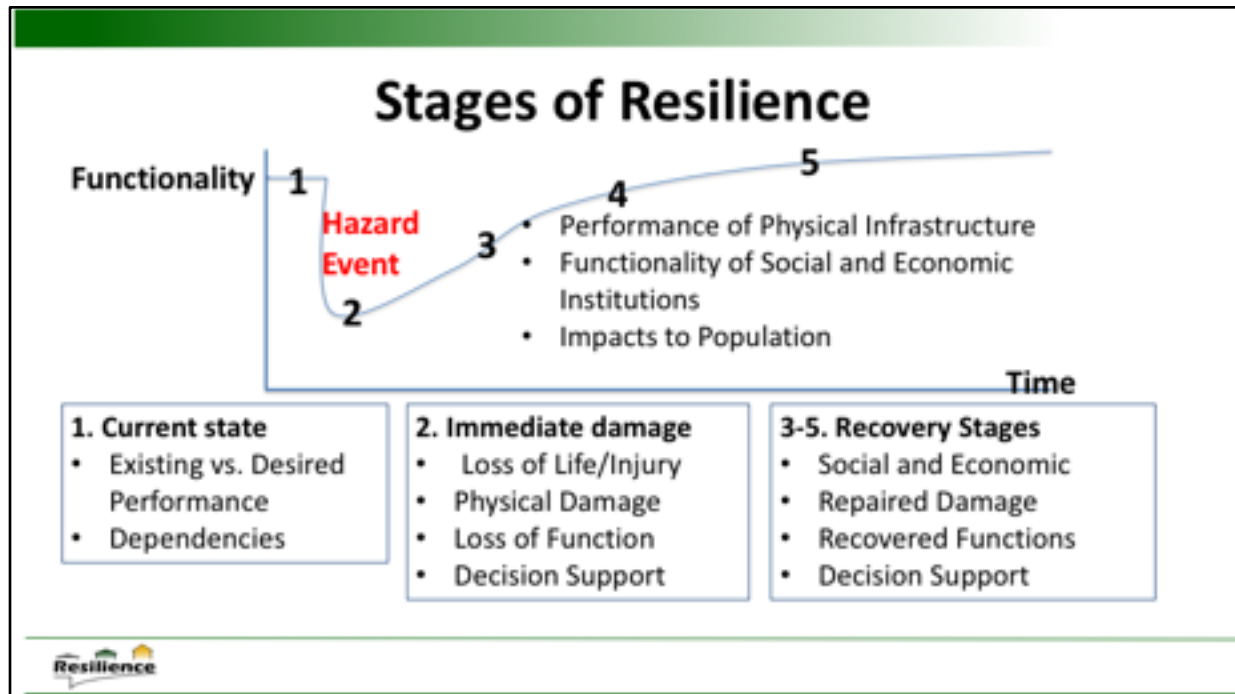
Stages of Resilience

Functionality

1

Hazard Event

2

3

4

5

- Performance of Physical Infrastructure
- Functionality of Social and Economic Institutions
- Impacts to Population

Time

1. Current state
- Existing vs. Desired Performance
- Dependencies

2. Immediate damage
- Loss of Life/Injury
- Physical Damage
- Loss of Function
- Decision Support

3-5. Recovery Stages
- Social and Economic
- Repaired Damage
- Recovered Functions
- Decision Support

Resilience